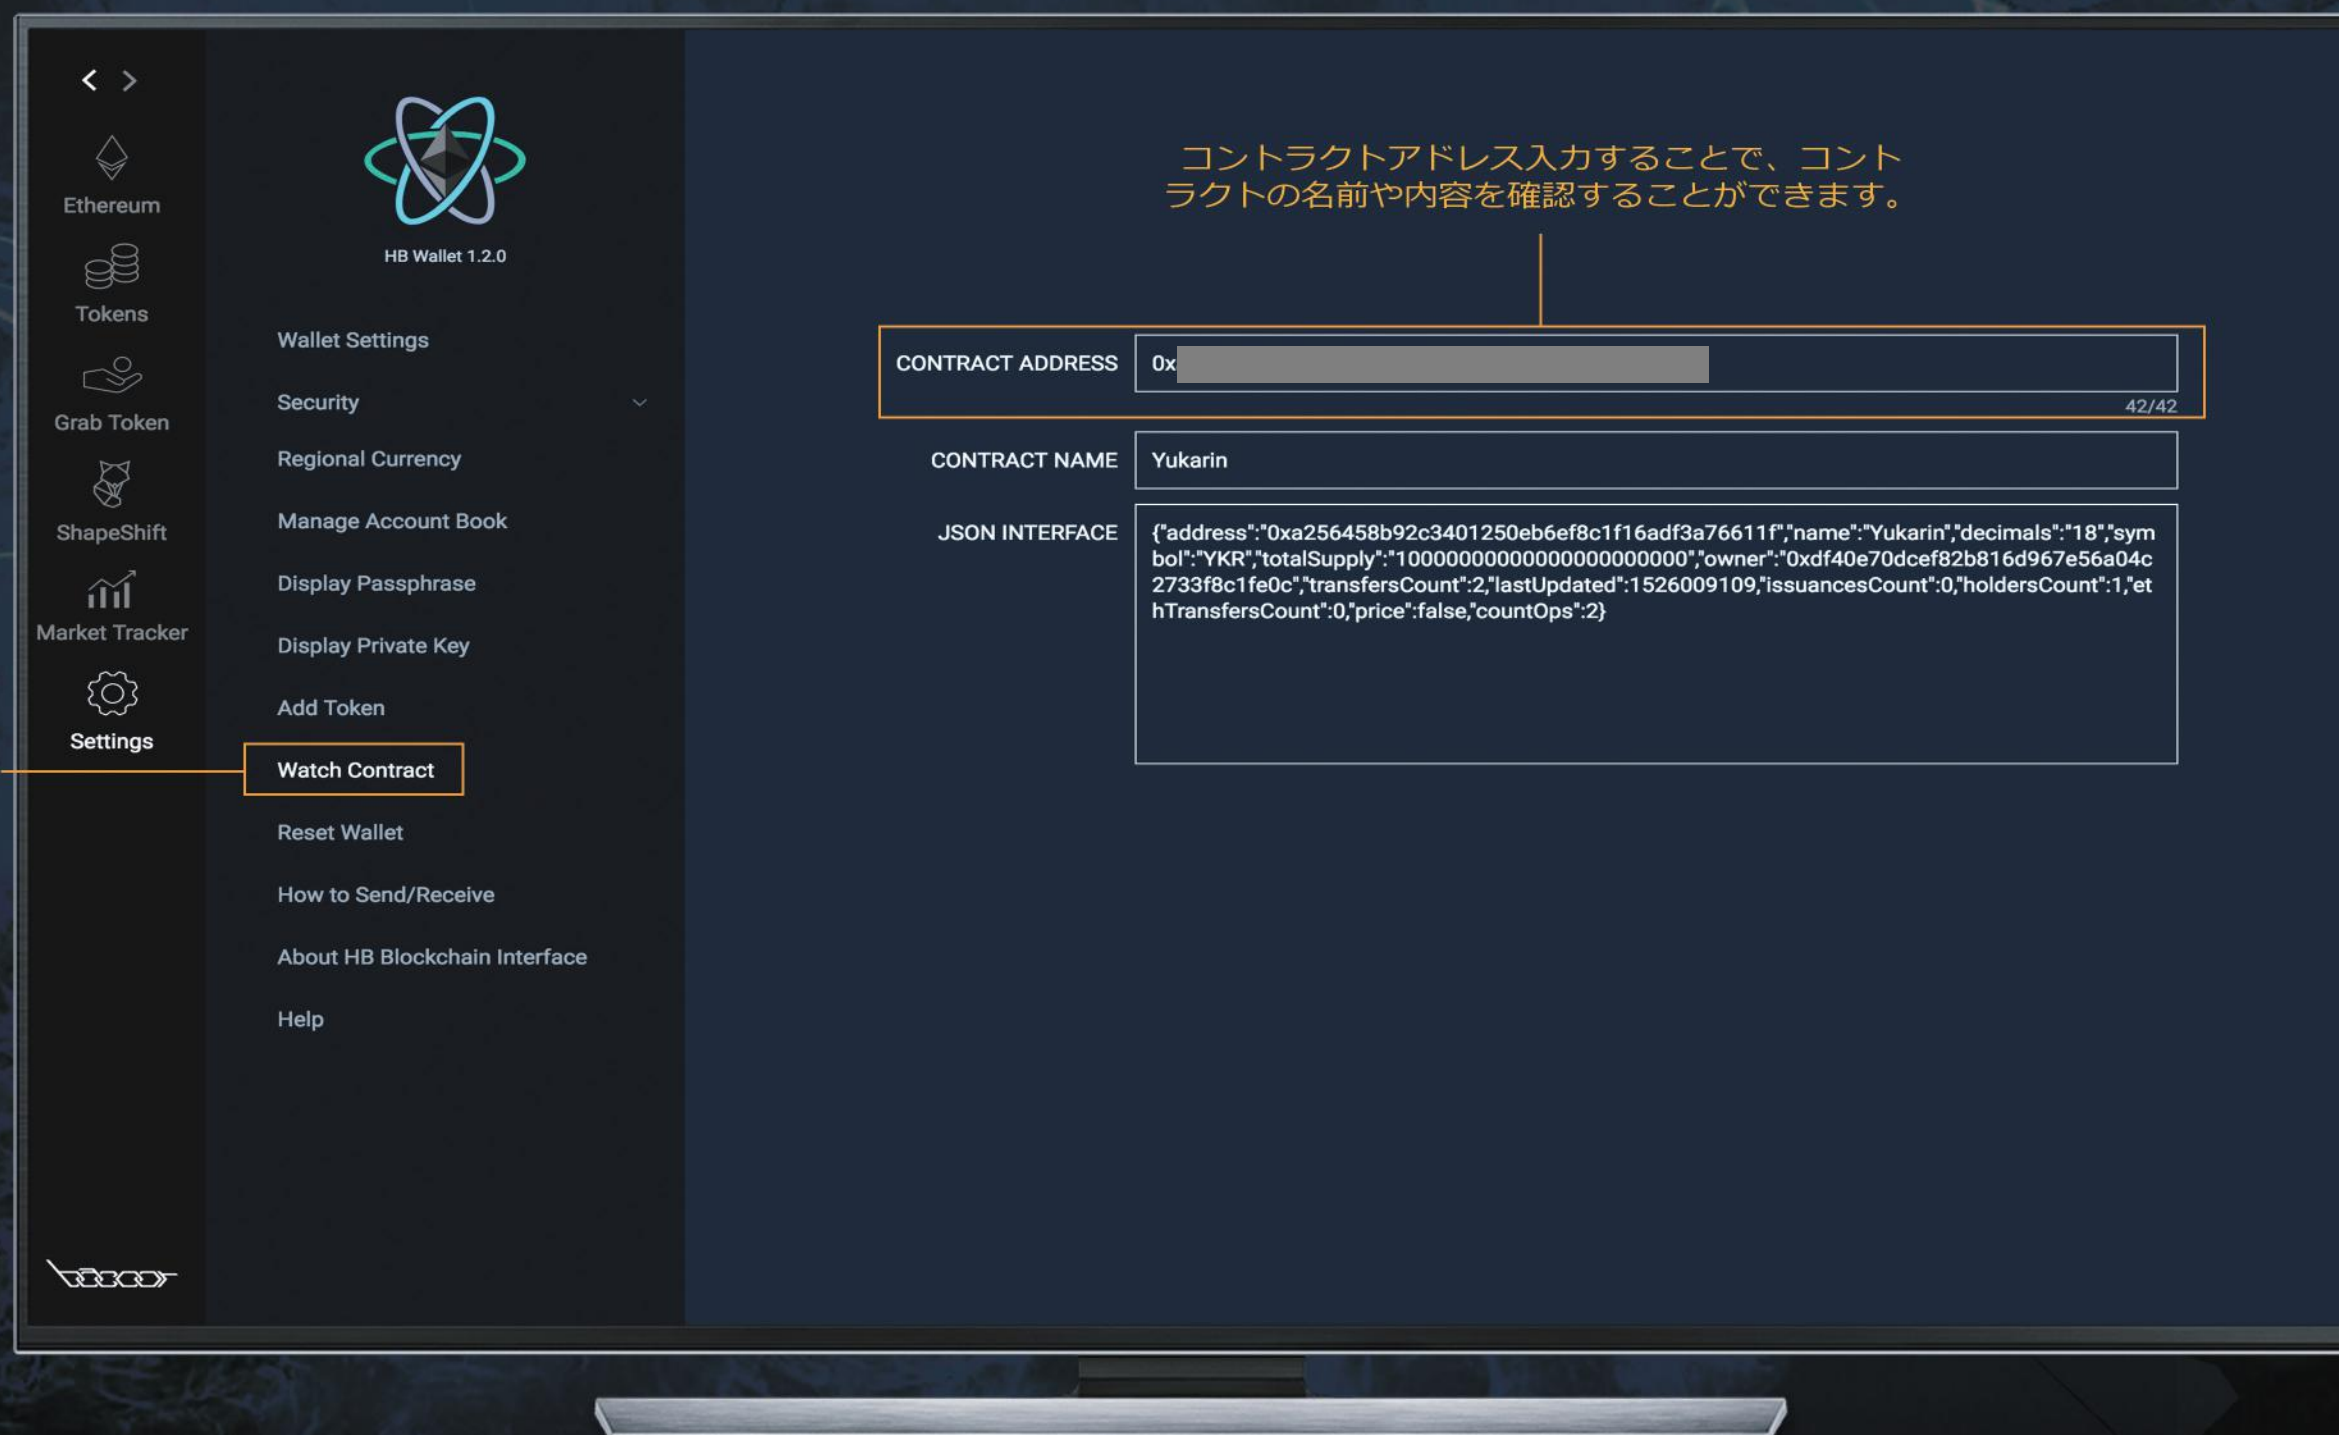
< >

Ethereum

Tokens

Grab Token

ShapeShift

Market Tracker

Settings

HB Wallet 1.2.0

Wallet Settings

Security

Regional Currency

Manage Account Book

Display Passphrase

Display Private Key

Add Token

Watch Contract

Reset Wallet

How to Send/Receive

About HB Blockchain Interface

Help

コントラクトアドレス入力することで、コントラクトの名前や内容を確認することができます。

CONTRACT ADDRESS 0x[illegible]

42/42

CONTRACT NAME Yukarin

JSON INTERFACE {"address":"0xa256458b92c3401250eb6ef8c1f16adf3a76611f","name":"Yukarin","decimals":"18","symbol":"YKR","totalSupply":"1000000000000000000000","owner":"0xdf40e70dcef82b816d967e56a04c2733f8c1fe0c","transfersCount":2,"lastUpdated":1526009109,"issuancesCount":0,"holdersCount":1,"ethTransfersCount":0,"price":false,"countOps":2}